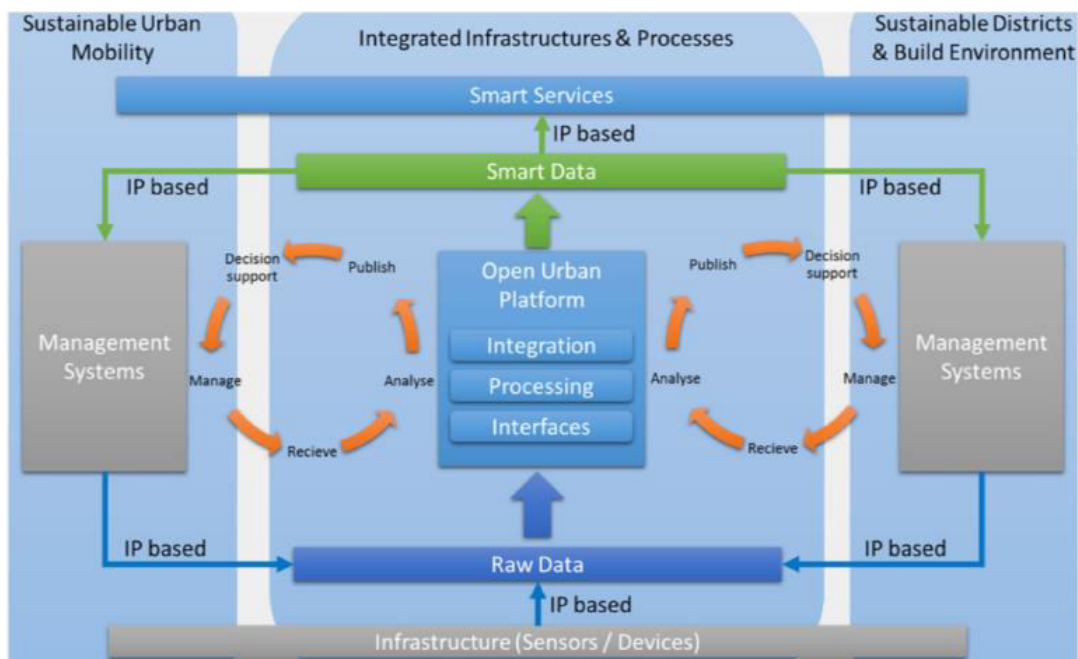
Sustainable Urban Mobility

Integrated Infrastructures & Processes

Sustainable Districts & Build Environment

Smart Services

IP based

Smart Data

IP based

IP based

Management Systems

Decision support

Publish

Manage

Analyse

Recieve

Open Urban Platform

Integration

Processing

Interfaces

Publish

Decision support

Analyse

Manage

Recieve

Management Systems

IP based

Raw Data

IP based

IP based

Infrastructure (Sensors / Devices)